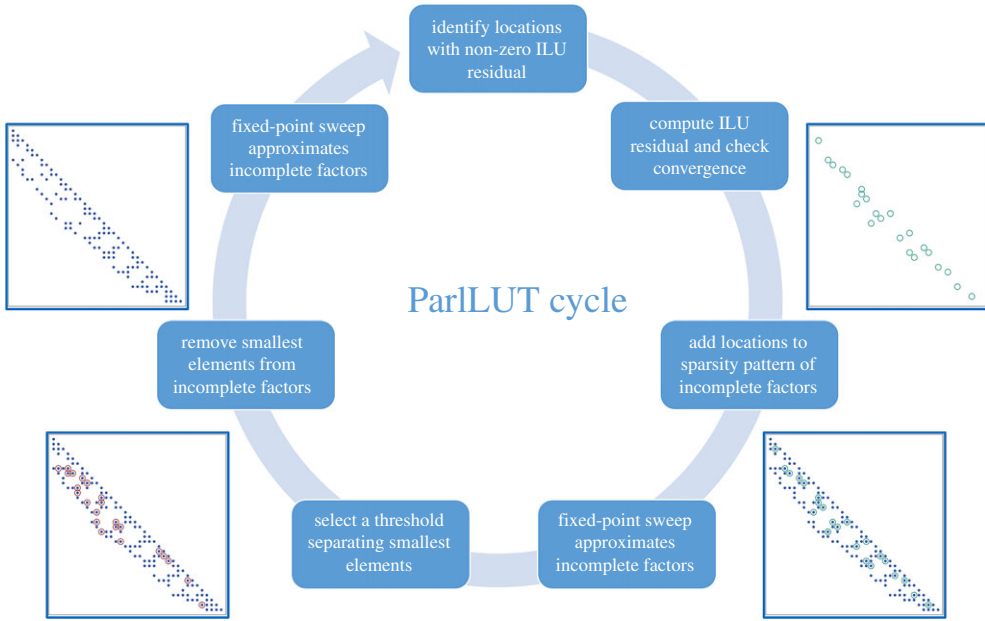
identify locations with non-zero ILU residual

compute ILU residual and check convergence

add locations to sparsity pattern of incomplete factors

fixed-point sweep approximates incomplete factors

select a threshold separating smallest elements

remove smallest elements from incomplete factors

fixed-point sweep approximates incomplete factors

ParILUT cycle